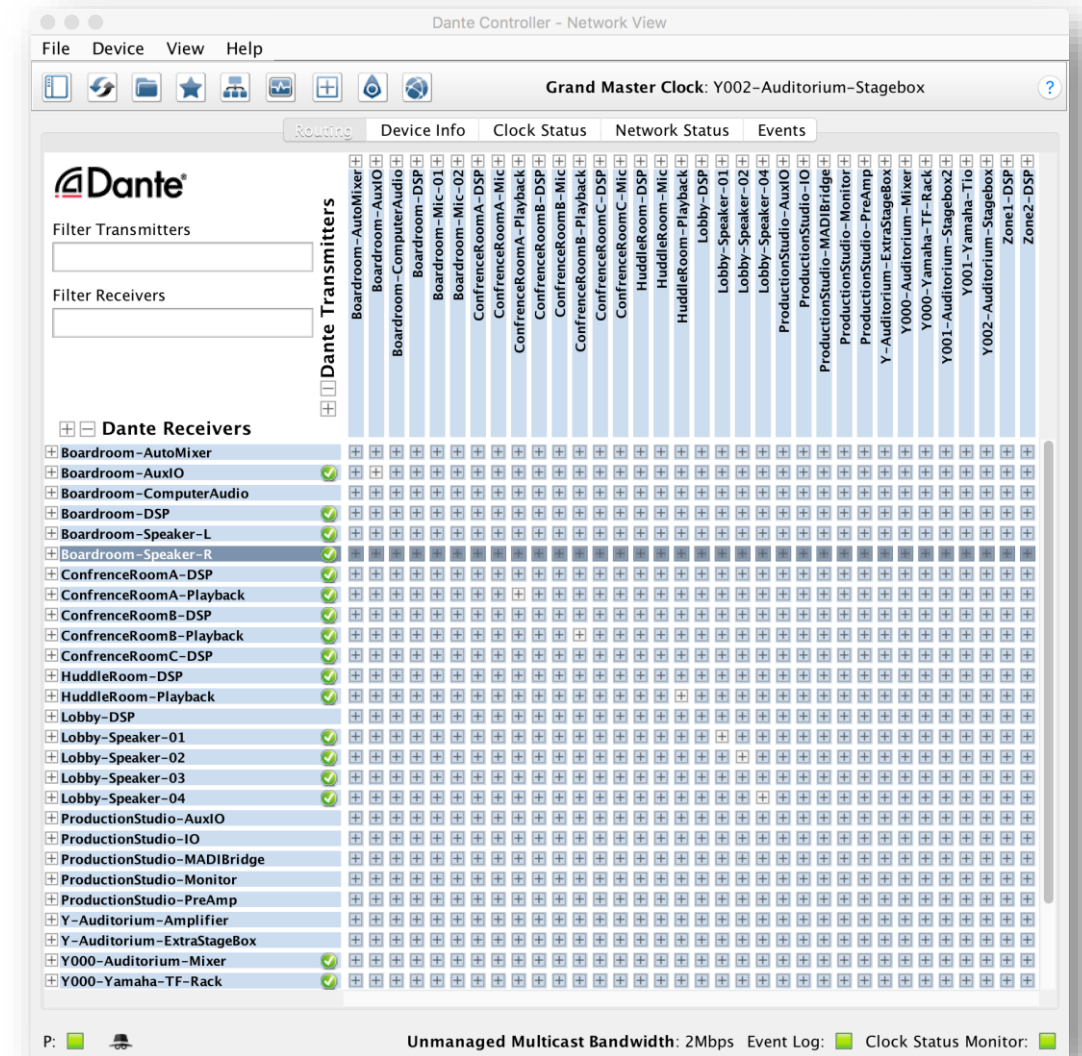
Dante Controller - Network View

File Device View Help

Grand Master Clock: Y002-Auditorium-Stagebox

?

Routing Device Info Clock Status Network Status Events

Dante

Filter Transmitters

Filter Receivers

Dante Transmitters

Boardroom-AutoMixer
Boardroom-AuxIO
Boardroom-ComputerAudio
Boardroom-DSP
Boardroom-Mic-01
Boardroom-Mic-02
ConfrenceRoomA-DSP
ConfrenceRoomA-Mic
ConfrenceRoomA-Playback
ConfrenceRoomB-DSP
ConfrenceRoomB-Mic
ConfrenceRoomB-Playback
ConfrenceRoomC-DSP
ConfrenceRoomC-Mic
HuddleRoom-DSP
HuddleRoom-Mic
HuddleRoom-Playback
Lobby-DSP
Lobby-Speaker-01
Lobby-Speaker-02
Lobby-Speaker-04
ProductionStudio-AuxIO
ProductionStudio-IO
ProductionStudio-MADIBridge
ProductionStudio-Monitor
ProductionStudio-PreAmp
Y-Auditorium-ExtraStageBox
Y000-Auditorium-Mixer
Y000-Yamaha-TF-Rack
Y001-Auditorium-Stagebox2
Y001-Yamaha-Tio
Y002-Auditorium-Stagebox
Zone1-DSP
Zone2-DSP

Dante Receivers

Boardroom-AutoMixer
Boardroom-AuxIO
Boardroom-ComputerAudio
Boardroom-DSP
Boardroom-Speaker-L
Boardroom-Speaker-R
ConfrenceRoomA-DSP
ConfrenceRoomA-Playback
ConfrenceRoomB-DSP
ConfrenceRoomB-Playback
ConfrenceRoomC-DSP
HuddleRoom-DSP
HuddleRoom-Playback
Lobby-DSP
Lobby-Speaker-01
Lobby-Speaker-02
Lobby-Speaker-03
Lobby-Speaker-04
ProductionStudio-AuxIO
ProductionStudio-IO
ProductionStudio-MADIBridge
ProductionStudio-Monitor
ProductionStudio-PreAmp
Y-Auditorium-Amplifier
Y-Auditorium-ExtraStageBox
Y000-Auditorium-Mixer
Y000-Yamaha-TF-Rack

P:

Unmanaged Multicast Bandwidth: 2Mbps Event Log: Clock Status Monitor: